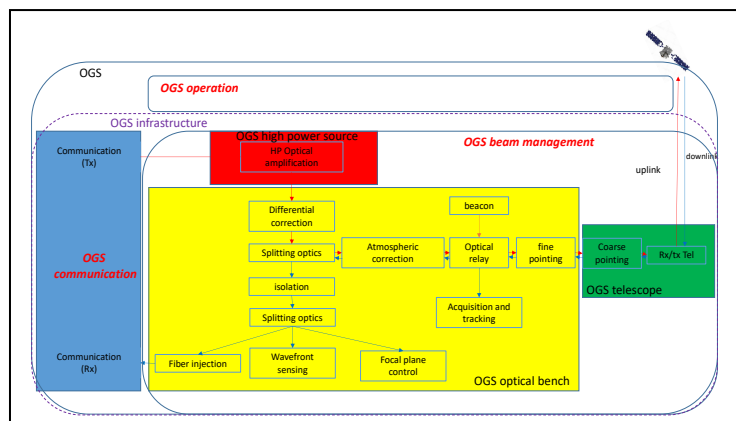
OGS

OGS operation

OGS infrastructure

OGS high power source

HP Optical amplification

OGS beam management

Communication (Tx)

OGS communication

Communication (Rx)

downlink

uplink

Differential correction

Splitting optics

isolation

Splitting optics

beacon

Atmospheric correction

Optical relay

fine pointing

Coarse pointing

Rx/tx Tel

OGS telescope

Acquisition and tracking

Fiber injection

Wavefront sensing

Focal plane control

OGS optical bench